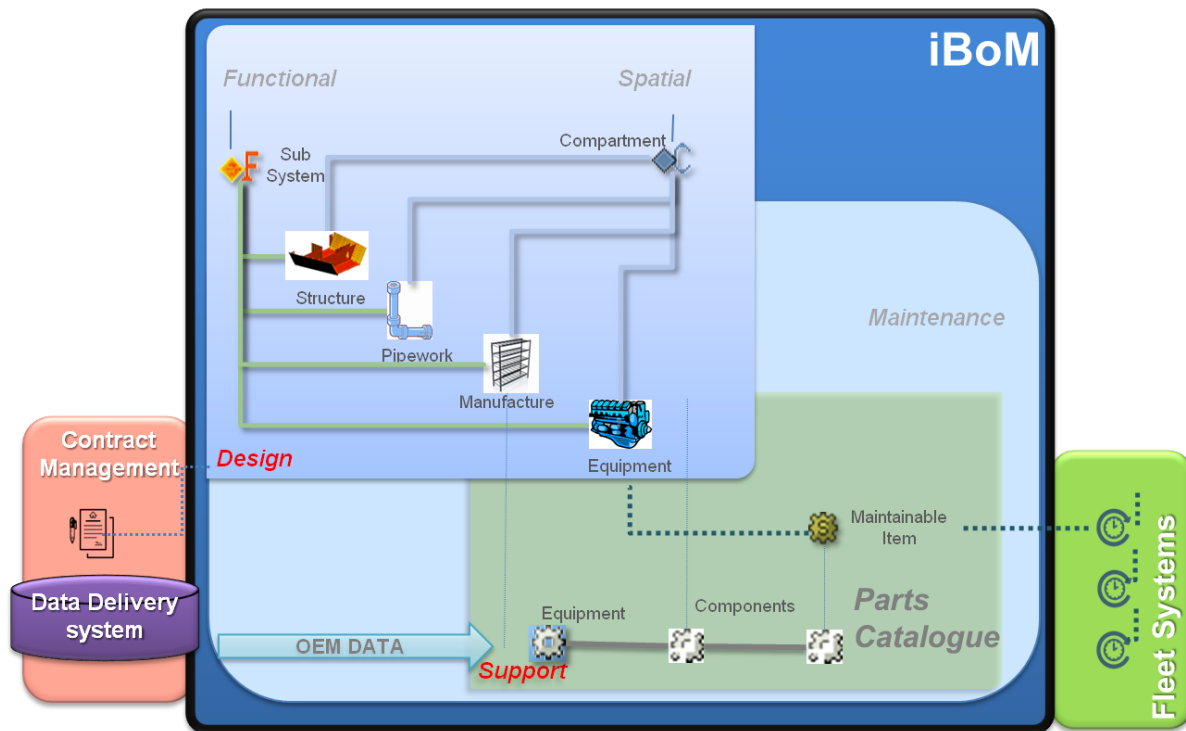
iBoM

Functional

Spatial

Sub System

Compartment

Structure

Pipework

Manufacture

Equipment

Design

Maintenance

Contract Management

Data Delivery system

Maintainable Item

Equipment

Components

Parts Catalogue

OEM DATA

Support

Fleet Systems